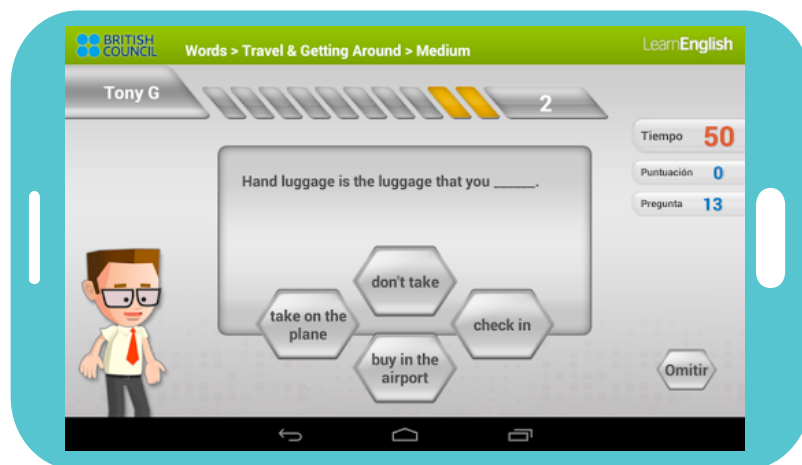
BRITISH COUNCIL

Words > Travel & Getting Around > Medium

LearnEnglish

Tony G

2

Tiempo 50

Puntuación 0

Pregunta 13

Hand luggage is the luggage that you ______.

don't take

take on the plane

check in

buy in the airport

Omitir